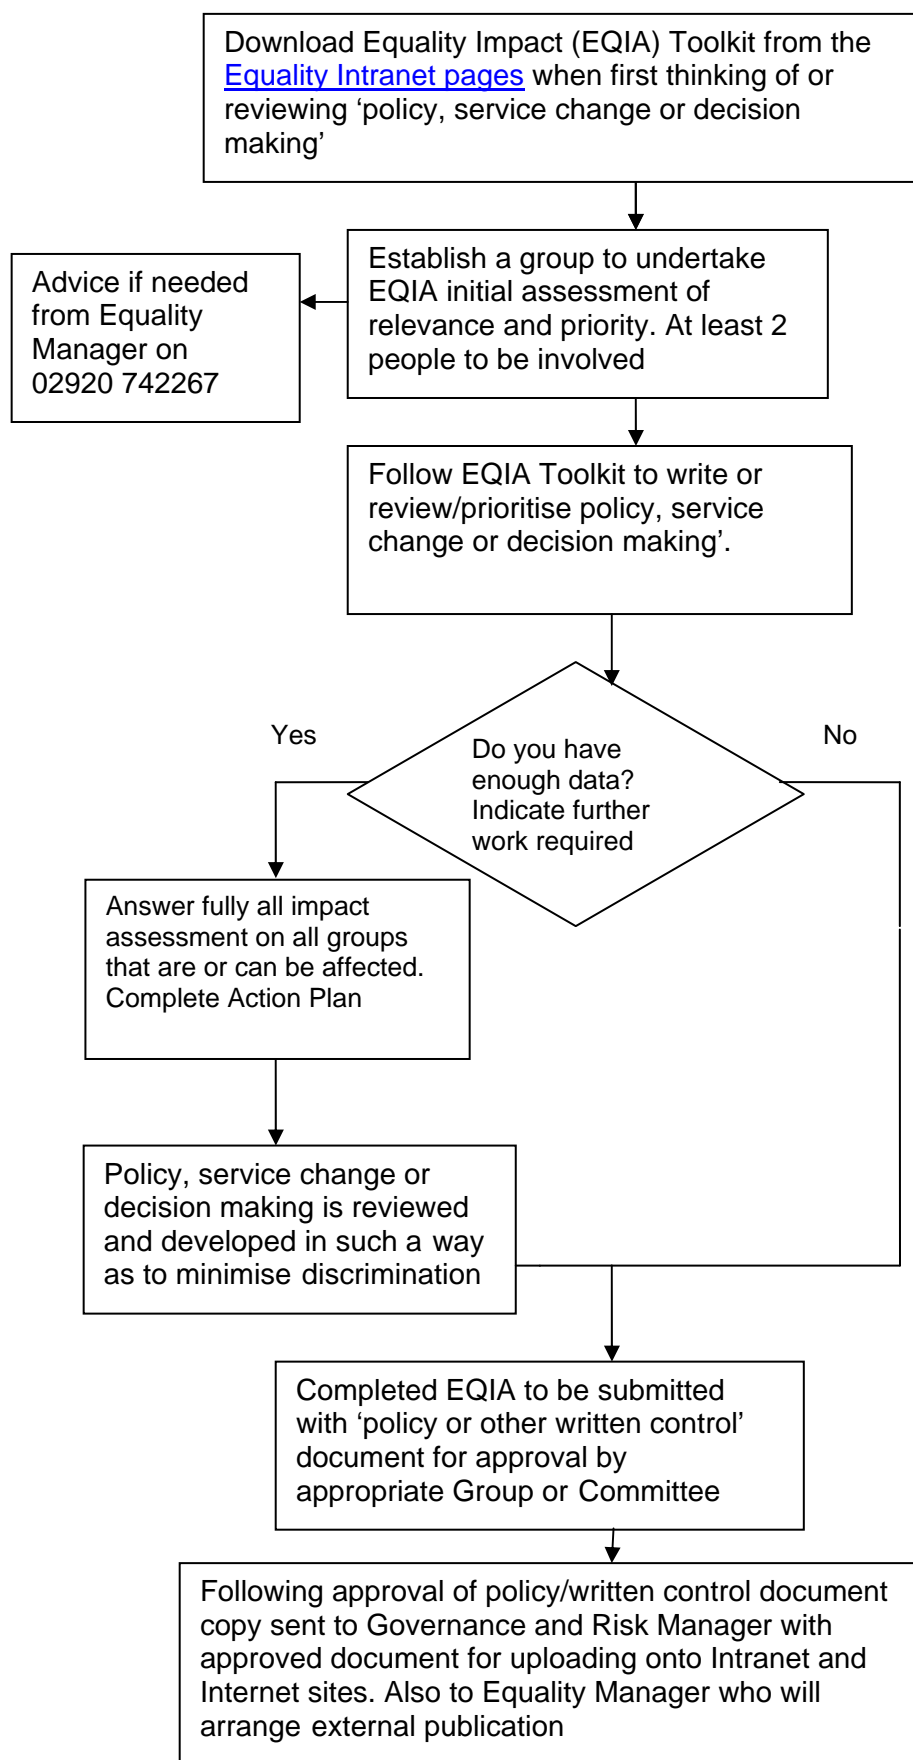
Download Equality Impact (EQIA) Toolkit from the Equality Intranet pages when first thinking of or reviewing ‘policy, service change or decision making’

Establish a group to undertake EQIA initial assessment of relevance and priority. At least 2 people to be involved

Advice if needed from Equality Manager on 02920 742267

Follow EQIA Toolkit to write or review/prioritise policy, service change or decision making’.

Yes

No

Do you have enough data? Indicate further work required

Answer fully all impact assessment on all groups that are or can be affected. Complete Action Plan

Policy, service change or decision making is reviewed and developed in such a way as to minimise discrimination

Completed EQIA to be submitted with ‘policy or other written control’ document for approval by appropriate Group or Committee

Following approval of policy/written control document copy sent to Governance and Risk Manager with approved document for uploading onto Intranet and Internet sites. Also to Equality Manager who will arrange external publication